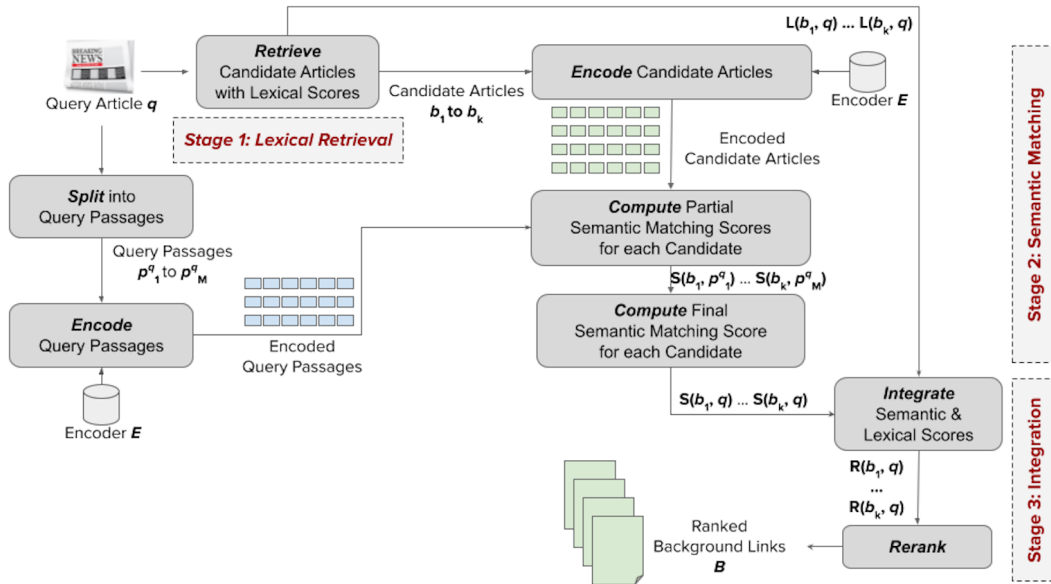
BREAKING NEWS

Query Article $q$

Retrieve Candidate Articles with Lexical Scores

Stage 1: Lexical Retrieval

$L(b_1, q)$ ... $L(b_k, q)$

Candidate Articles $b_1$ to $b_k$

Encode Candidate Articles

Encoder $E$

Encoded Candidate Articles

Split into Query Passages

Query Passages $p^q{}_1$ to $p^q{}_M$

Compute Partial Semantic Matching Scores for each Candidate

$S(b_1, p^q{}_1)$ ... $S(b_k, p^q{}_M)$

Encode Query Passages

Encoded Query Passages

Encoder $E$

Compute Final Semantic Matching Score for each Candidate

$S(b_1, q)$ ... $S(b_k, q)$

Integrate Semantic & Lexical Scores

$R(b_1, q)$
...
$R(b_k, q)$

Ranked Background Links $B$

Rerank

Stage 2: Semantic Matching

Stage 3: Integration